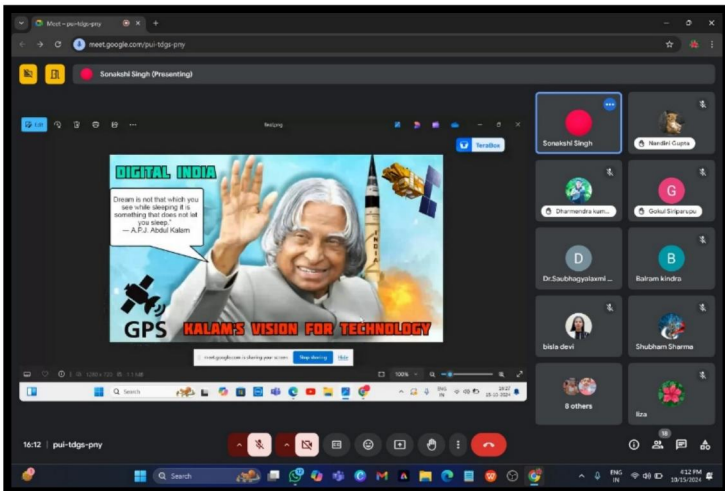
Meet – pui-tdgs-pny

meet.google.com/pui-tdgs-pny

Sonakshi Singh (Presenting)

TeraBox

DIGITAL INDIA

Dream is not that which you see while sleeping it is something that does not let you sleep."
— A.P.J. Abdul Kalam

GPS

KALAM'S VISION FOR TECHNOLOGY

meet.google.com is sharing your screen. Stop sharing Hide

100%

Search

ENG IN

Sonakshi Singh

Nandini Gupta

Dharmendra kum...

G

Gokul Siriparapu

D

Dr.Saubhagyalaxmi ...

B

Balram kindra

bisla devi

Shubham Sharma

8 others

liza

16:12 | pui-tdgs-pny

18

Search

ENG IN

4:12 PM
10/15/2024